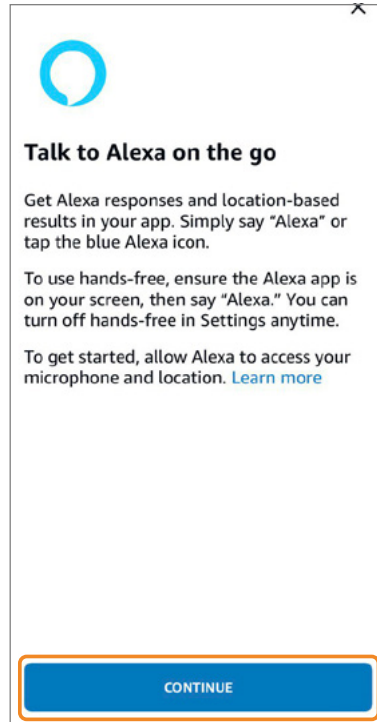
X

Talk to Alexa on the go

Get Alexa responses and location-based results in your app. Simply say “Alexa” or tap the blue Alexa icon.

To use hands-free, ensure the Alexa app is on your screen, then say “Alexa.” You can turn off hands-free in Settings anytime.

To get started, allow Alexa to access your microphone and location. Learn more

CONTINUE